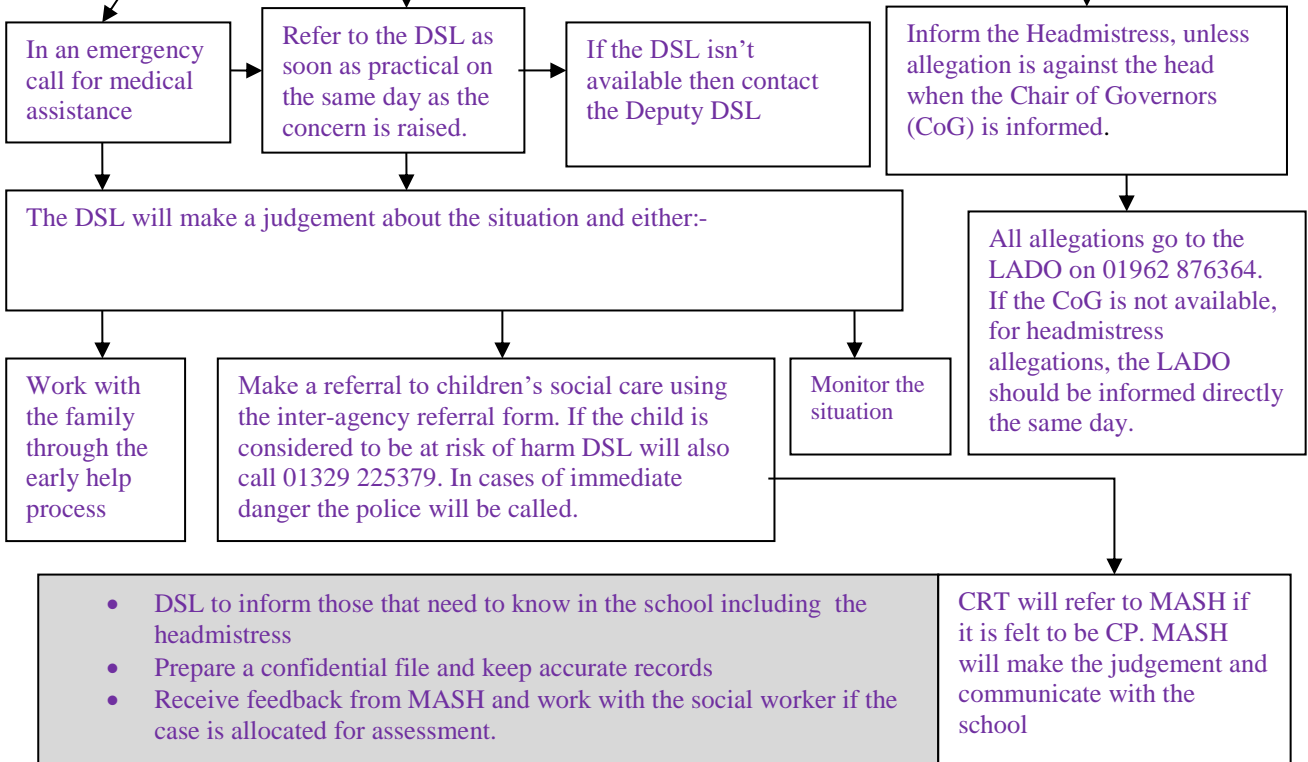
In an emergency call for medical assistance

Refer to the DSL as soon as practical on the same day as the concern is raised.

If the DSL isn't available then contact the Deputy DSL

Inform the Headmistress, unless allegation is against the head when the Chair of Governors (CoG) is informed.

The DSL will make a judgement about the situation and either:-

All allegations go to the LADO on 01962 876364. If the CoG is not available, for headmistress allegations, the LADO should be informed directly the same day.

Work with the family through the early help process

Make a referral to children's social care using the inter-agency referral form. If the child is considered to be at risk of harm DSL will also call 01329 225379. In cases of immediate danger the police will be called.

Monitor the situation

- DSL to inform those that need to know in the school including the headmistress
- Prepare a confidential file and keep accurate records
- Receive feedback from MASH and work with the social worker if the case is allocated for assessment.

CRT will refer to MASH if it is felt to be CP. MASH will make the judgement and communicate with the school